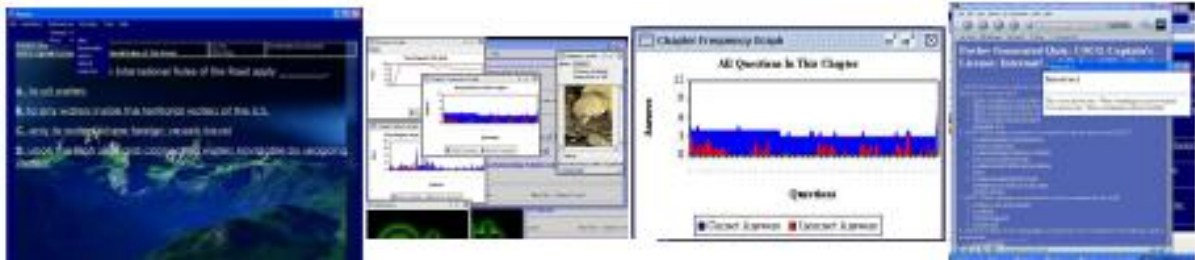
International Rules of the Road apply

A. to all waters

B. to any waters inside the territorial waters of the U.S.

C. only to waters where foreign vessels travel

D. upon the high seas and connecting waters navigable by seagoing vessels

Chapter Frequency Graph

All Questions In This Chapter

Answers

12

8

4

0

Questions

Correct Answer

Incorrect Answer

Teacher Generated Quiz: USCG Captain's License: Internal